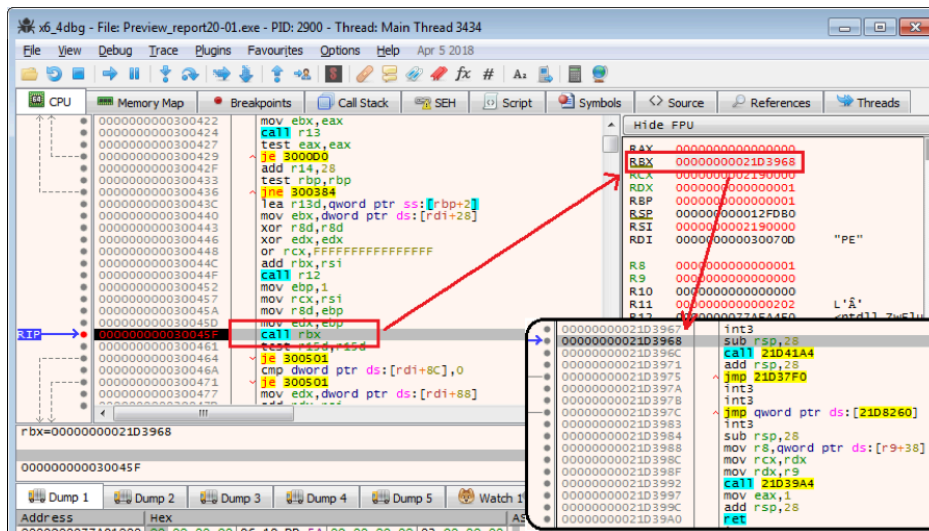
x6_4dbg - File: Preview_report20-01.exe - PID: 2900 - Thread: Main Thread 3434

File View Debug Trace Plugins Favourites Options Help Apr 5 2018

CPU Memory Map Breakpoints Call Stack SEH Script Symbols Source References Threads

| | | |
|---|---|---|
| 0000000000300422 | mov ebx,eax |
| 0000000000300424 | call r13 |
| 0000000000300427 | test eax,eax |
| 0000000000300429 | je 3000D0 |
| 000000000030042F | add r14,28 |
| 0000000000300433 | test rbp,rbp |
| 0000000000300436 | jne 300384 |
| 000000000030043C | lea r13d,qword ptr ss:[rbp+2] |
| 0000000000300440 | mov ebx,dword ptr ds:[rdi+28] |
| 0000000000300443 | xor r8d,r8d |
| 0000000000300446 | xor edx,edx |
| 0000000000300448 | or rcx,FFFFFFFFFFFFFFFF |
| 000000000030044C | add rbx,rsi |
| 000000000030044F | call r12 |
| 0000000000300452 | mov ebp,1 |
| 0000000000300457 | mov rcx,rsi |
| 000000000030045A | mov r8d,ebp |
| 000000000030045D | mov edx,ebp |
| RIP 000000000030045F | call rbx |
| 0000000000300461 | test r15d,r15d |
| 0000000000300464 | je 300501 |
| 000000000030046A | cmp dword ptr ds:[rdi+8C],0 |
| 0000000000300471 | je 300501 |
| 0000000000300477 | mov edx,dword ptr ds:[rdi+88] |

rbx=00000000021D3968

000000000030045F

Hide FPU

RAX 0000000000000000
RBX 00000000021D3968
RCX 0000000002190000
RDX 0000000000000001
RBP 0000000000000001
RSP 000000000012FDB0
RSI 0000000002190000
RDI 000000000030070D "PE"

R8 0000000000000001
R9 0000000000000000
R10 0000000000000000
R11 0000000000000202 L'Â'
R12 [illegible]

| | |
|---|---|
| 00000000021D3967 | int3 |
| 00000000021D3968 | sub rsp,28 |
| 00000000021D396C | call 21D41A4 |
| 00000000021D3971 | add rsp,28 |
| 00000000021D3975 | jmp 21D37F0 |
| 00000000021D397A | int3 |
| 00000000021D397B | int3 |
| 00000000021D397C | jmp qword ptr ds:[21D8260] |
| 00000000021D3983 | int3 |
| 00000000021D3984 | sub rsp,28 |
| 00000000021D3988 | mov r8,qword ptr ds:[r9+38] |
| 00000000021D398C | mov rcx,rdx |
| 00000000021D398F | mov rdx,r9 |
| 00000000021D3992 | call 21D39A4 |
| 00000000021D3997 | mov eax,1 |
| 00000000021D399C | add rsp,28 |
| 00000000021D39A0 | ret |

Dump 1 Dump 2 Dump 3 Dump 4 Dump 5 Watch 1

Address Hex